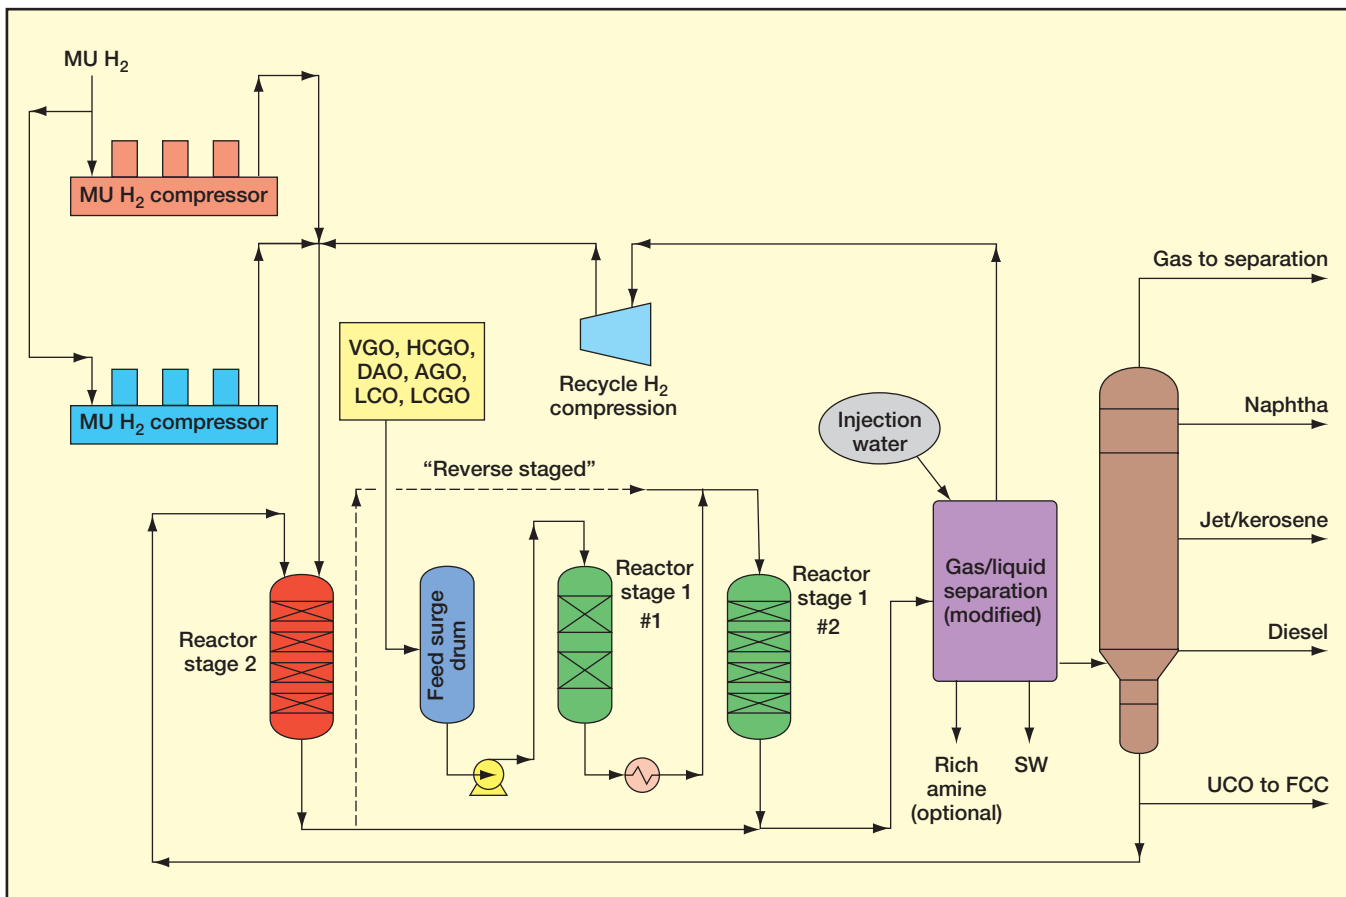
MU $H_2$

MU $H_2$ compressor

MU $H_2$ compressor

VGO, HCGO, DAO, AGO, LCO, LCGO

Recycle $H_2$ compression

Injection water

Gas to separation

Naphtha

Jet/kerosene

Diesel

UCO to FCC

"Reverse staged"

Reactor stage 2

Feed surge drum

Reactor stage 1 #1

Reactor stage 1 #2

Gas/liquid separation (modified)

Rich amine (optional)

SW